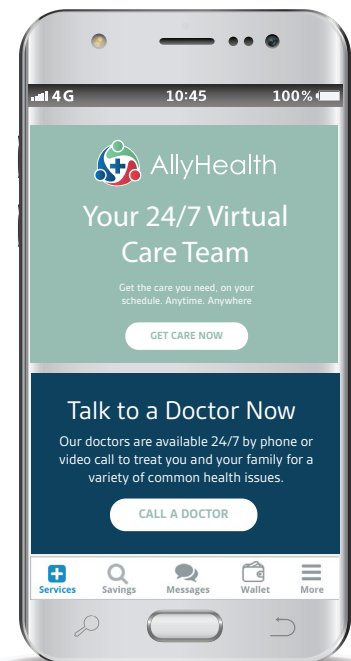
4G 10:45 100%

AllyHealth

Your 24/7 Virtual Care Team

Get the care you need, on your schedule. Anytime. Anywhere

GET CARE NOW

Talk to a Doctor Now

Our doctors are available 24/7 by phone or video call to treat you and your family for a variety of common health issues.

CALL A DOCTOR

Services Savings Messages Wallet More